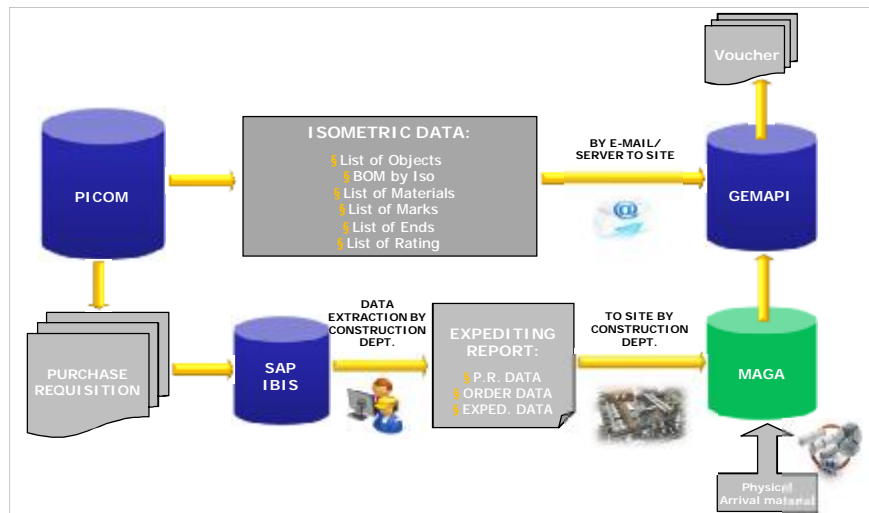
Voucher

PICOM

ISOMETRIC DATA:
§ List of Objects
§ BOM by Iso
§ List of Materials
§ List of Marks
§ List of Ends
§ List of Rating

BY E-MAIL/ SERVER TO SITE

GEMAPI

PURCHASE REQUISITION

SAP IBIS

DATA EXTRACTION BY CONSTRUCTION DEPT.

EXPEDITING REPORT:
§ P.R. DATA
§ ORDER DATA
§ EXPED. DATA

TO SITE BY CONSTRUCTION DEPT.

MAGA

Physical Arrival material